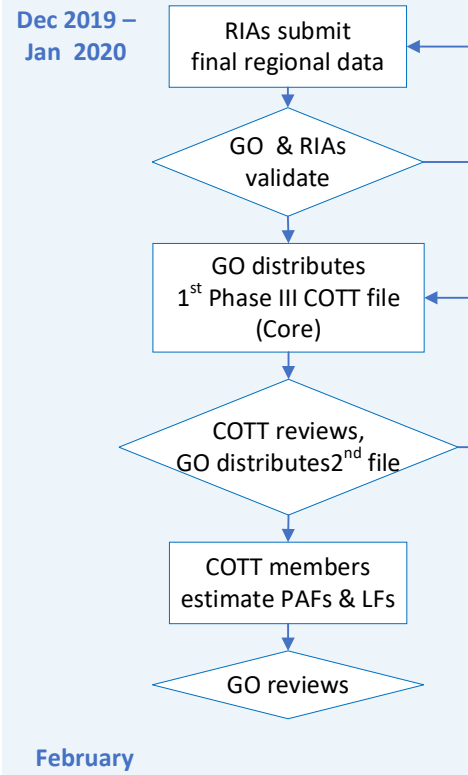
Dec 2019 – Jan 2020

RIAs submit final regional data

GO & RIAs validate

GO distributes $1^{st}$ Phase III COTT file (Core)

COTT reviews, GO distributes$2^{nd}$ file

COTT members estimate PAFs & LFs

GO reviews

February